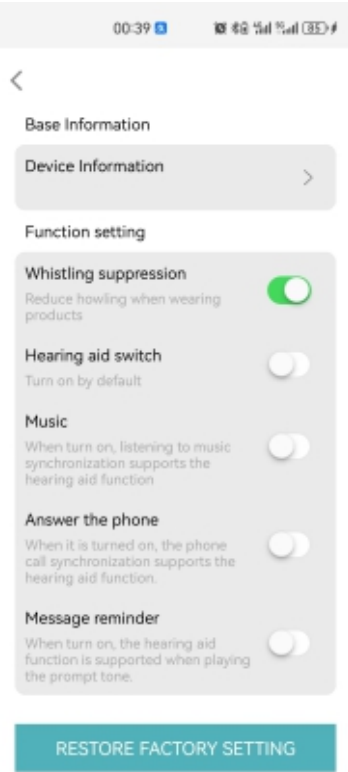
00:39

<

Base Information

Device Information

>

Function setting

Whistling suppression

Reduce howling when wearing products

Hearing aid switch

Turn on by default

Music

When turn on, listening to music synchronization supports the hearing aid function

Answer the phone

When it is turned on, the phone call synchronization supports the hearing aid function.

Message reminder

When turn on, the hearing aid function is supported when playing the prompt tone.

RESTORE FACTORY SETTING